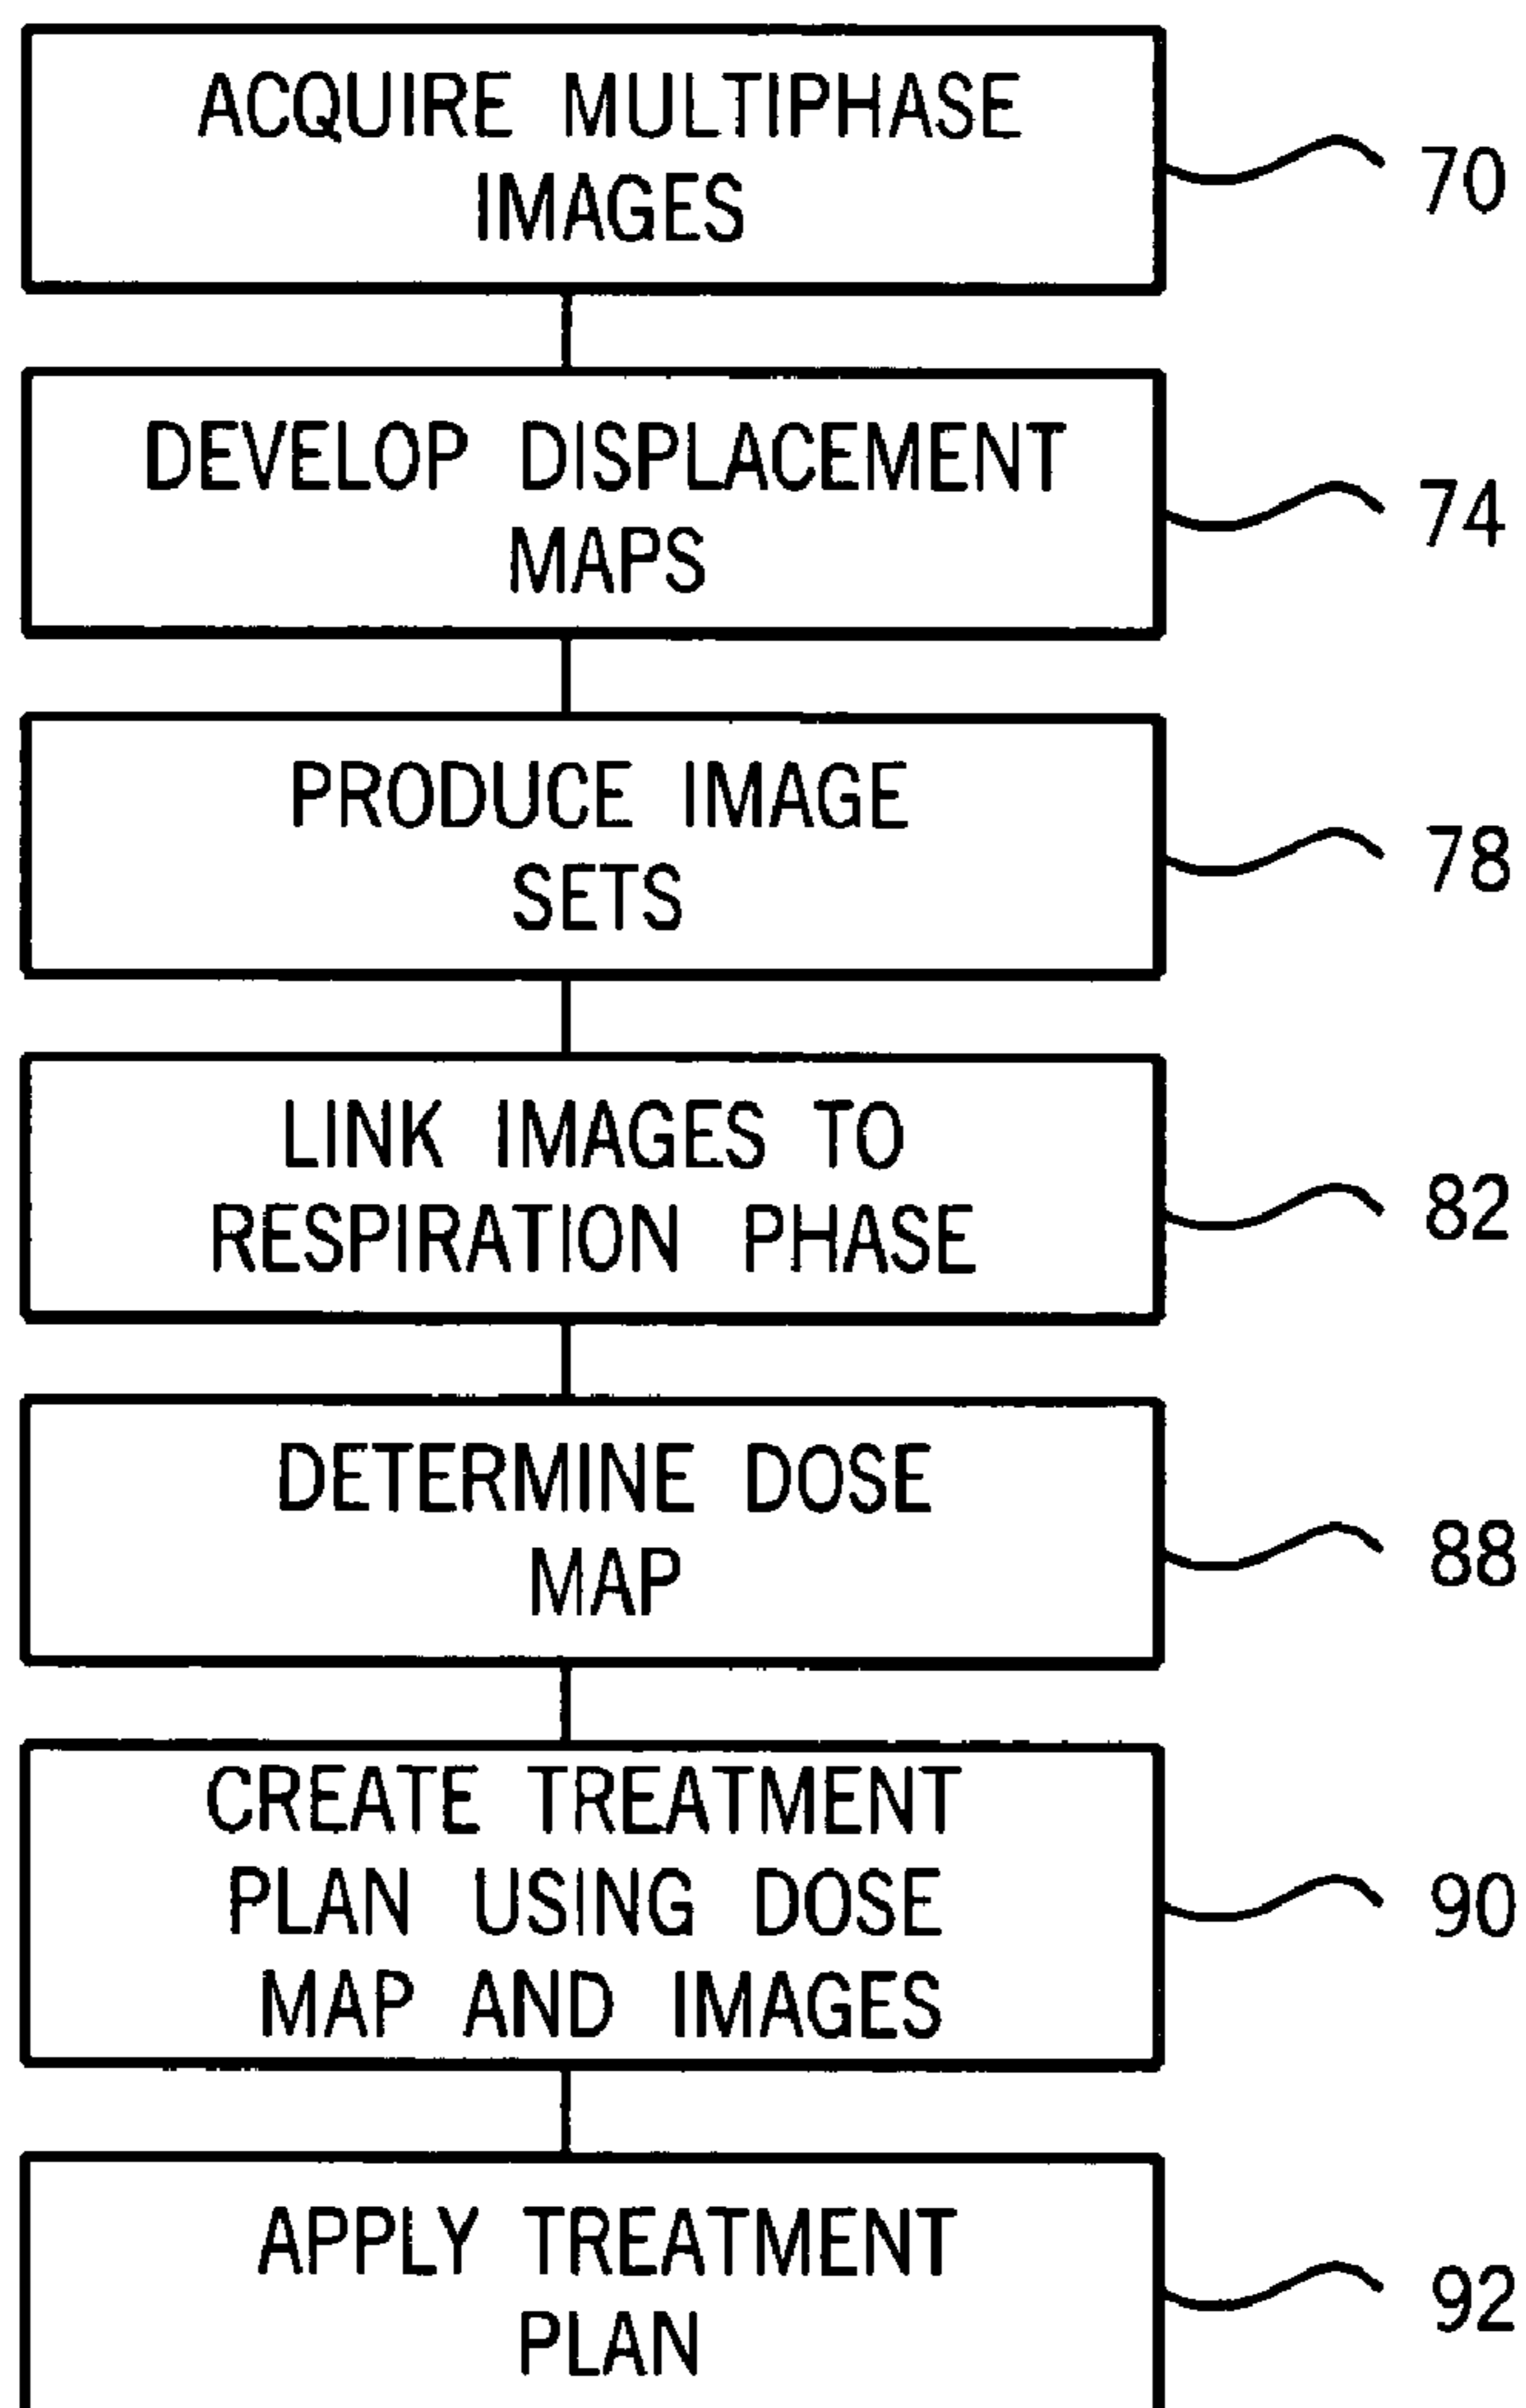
ACQUIRE MULTIPHASE IMAGES

70

DEVELOP DISPLACEMENT MAPS

74

PRODUCE IMAGE SETS

78

LINK IMAGES TO RESPIRATION PHASE

82

DETERMINE DOSE MAP

88

CREATE TREATMENT PLAN USING DOSE MAP AND IMAGES

90

APPLY TREATMENT PLAN

92